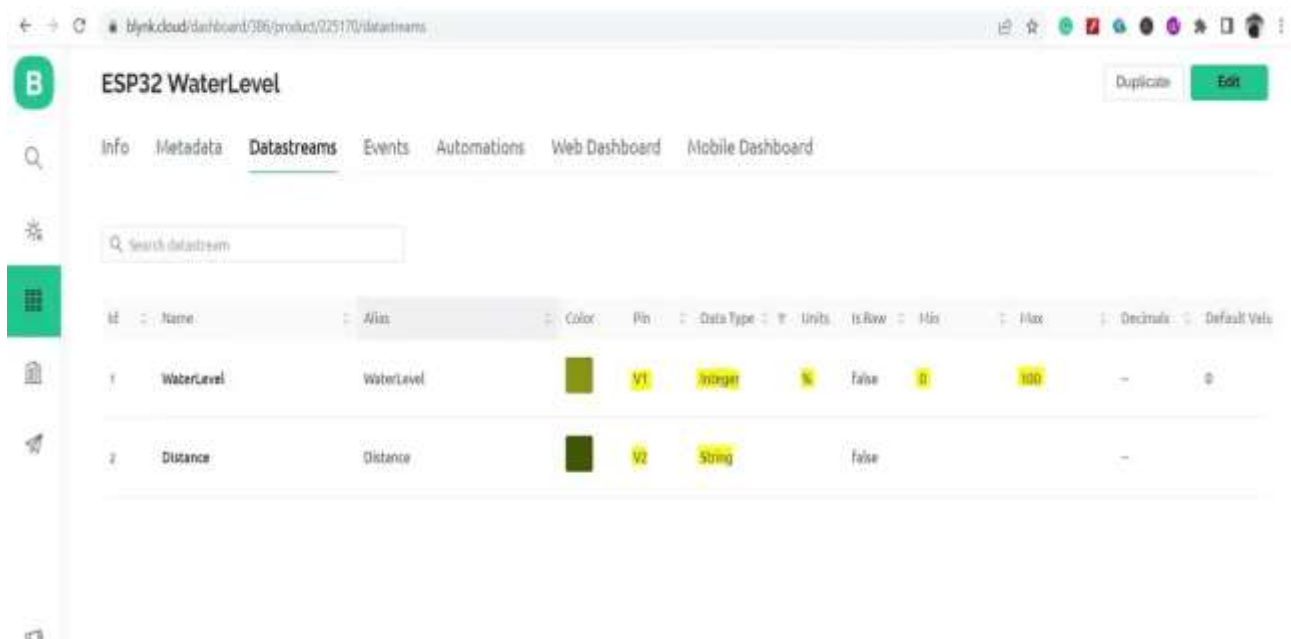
blynk.cloud/dashboard/386/product/225170/datastreams

B

ESP32 WaterLevel

Duplicate Edit

Info Metadata Datastreams Events Automations Web Dashboard Mobile Dashboard

Search datastream

| Id | Name | Alias | Color | Pin | Data Type | Units | Is Raw | Min | Max | Decimals | Default Valu |
|---|---|---|---|---|---|---|---|---|---|---|---|
| 1 | WaterLevel | WaterLevel | | V1 | Integer | % | false | 0 | 100 | – | 0 |
| 2 | Distance | Distance | | V2 | String | | false | | | – | |